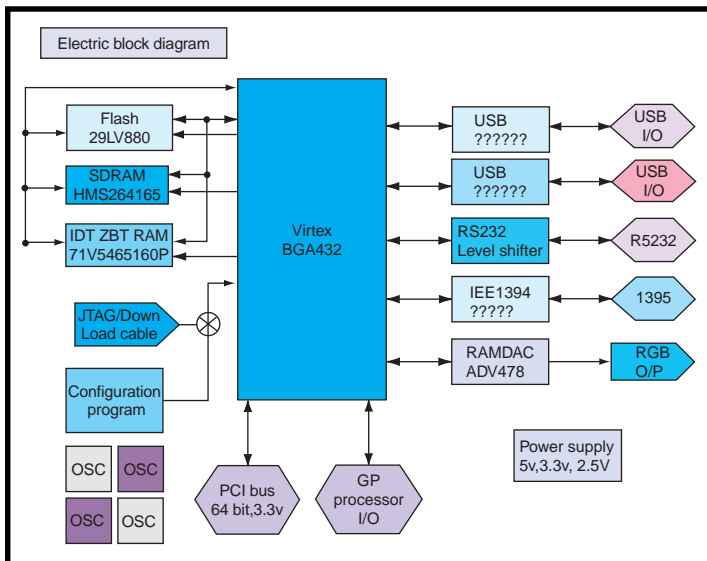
Electric block diagram

Flash
29LV880

SDRAM
HMS264165

IDT ZBT RAM
71V5465160P

JTAG/Down
Load cable

Configuration
program

OSC
OSC
OSC
OSC

Virtex
BGA432

PCI bus
64 bit,3.3v

GP
processor
I/O

USB
??????

USB
I/O

USB
??????

USB
I/O

RS232
Level shifter

R5232

IEE1394
?????

1395

RAMDAC
ADV478

RGB
O/P

Power supply
5v,3.3v, 2.5V